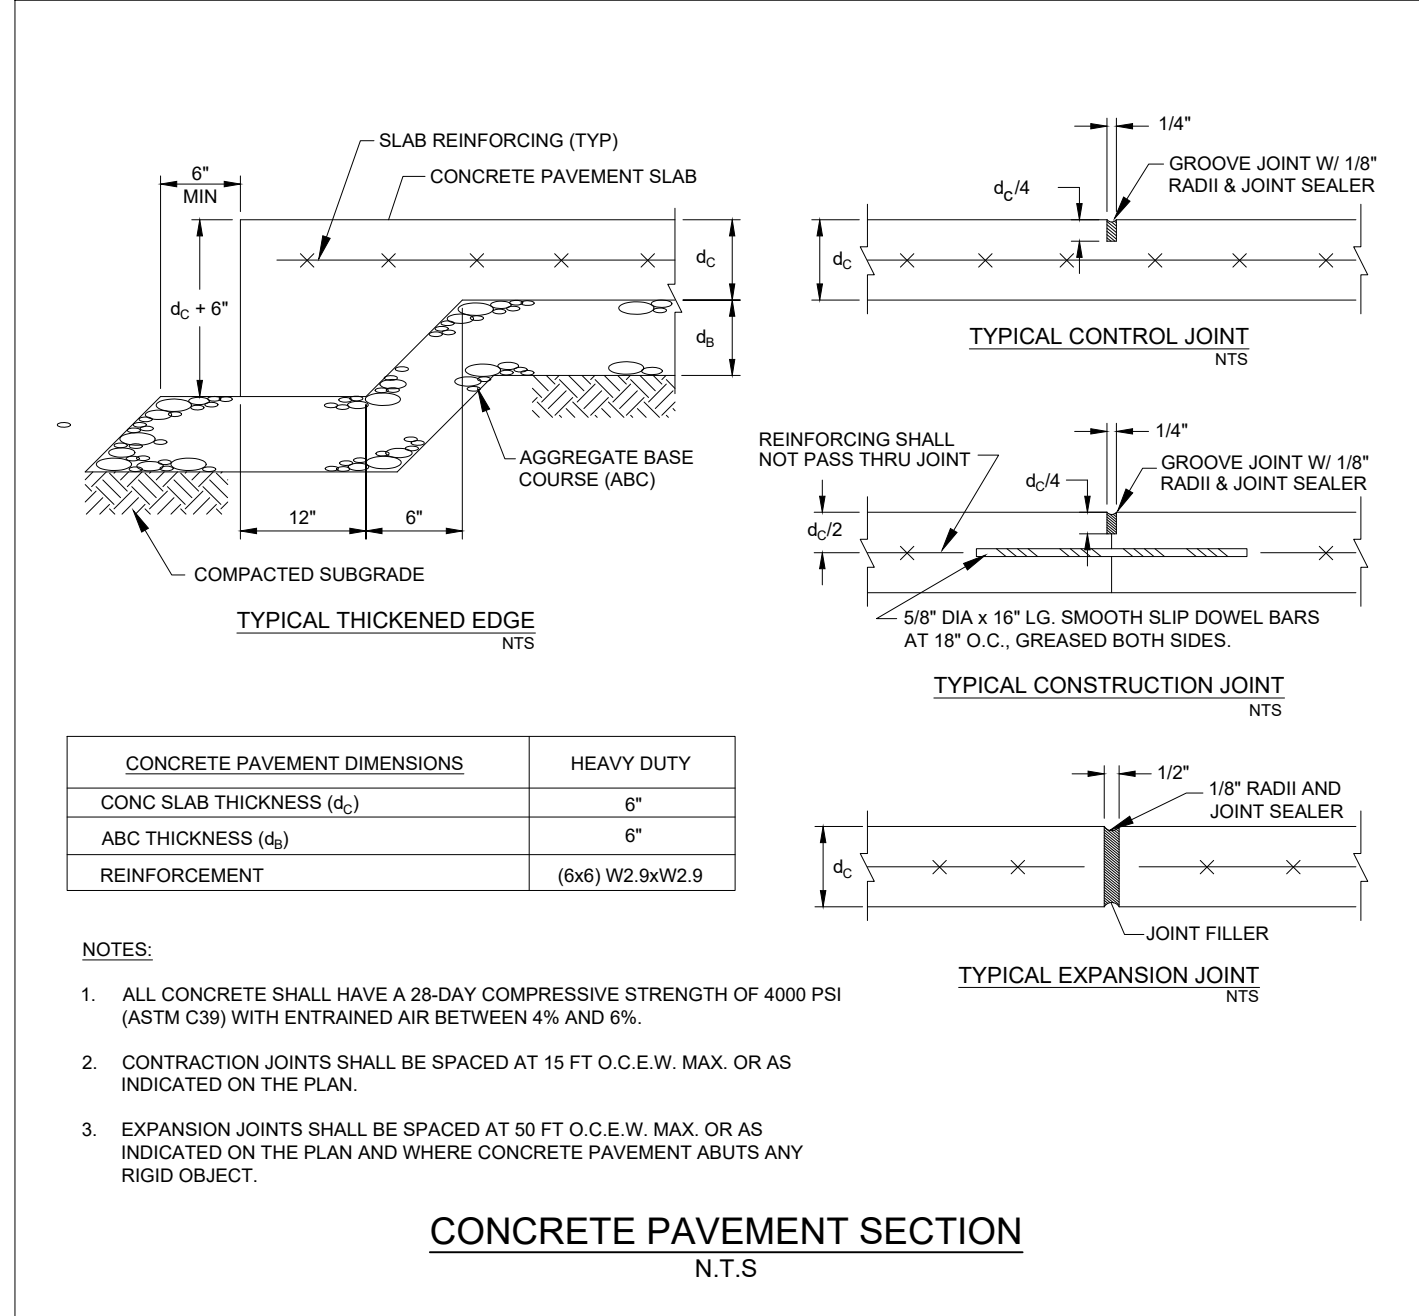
SLAB REINFORCING (TYP)

6"
MIN

CONCRETE PAVEMENT SLAB

$d_C + 6"$

$d_C$

$d_B$

AGGREGATE BASE COURSE (ABC)

12"

6"

COMPACTED SUBGRADE

TYPICAL THICKENED EDGE
NTS

1/4"

GROOVE JOINT W/ 1/8" RADII & JOINT SEALER

$d_C/4$

$d_C$

TYPICAL CONTROL JOINT
NTS

REINFORCING SHALL NOT PASS THRU JOINT

1/4"

GROOVE JOINT W/ 1/8" RADII & JOINT SEALER

$d_C/4$

$d_C/2$

5/8" DIA x 16" LG. SMOOTH SLIP DOWEL BARS AT 18" O.C., GREASED BOTH SIDES.

TYPICAL CONSTRUCTION JOINT
NTS

| CONCRETE PAVEMENT DIMENSIONS | HEAVY DUTY |
|---|---|
| CONC SLAB THICKNESS ($d_C$) | 6" |
| ABC THICKNESS ($d_B$) | 6" |
| REINFORCEMENT | (6x6) W2.9xW2.9 |

1/2"

1/8" RADII AND JOINT SEALER

$d_C$

JOINT FILLER

TYPICAL EXPANSION JOINT
NTS

NOTES:

1. ALL CONCRETE SHALL HAVE A 28-DAY COMPRESSIVE STRENGTH OF 4000 PSI (ASTM C39) WITH ENTRAINED AIR BETWEEN 4% AND 6%.

2. CONTRACTION JOINTS SHALL BE SPACED AT 15 FT O.C.E.W. MAX. OR AS INDICATED ON THE PLAN.

3. EXPANSION JOINTS SHALL BE SPACED AT 50 FT O.C.E.W. MAX. OR AS INDICATED ON THE PLAN AND WHERE CONCRETE PAVEMENT ABUTS ANY RIGID OBJECT.

CONCRETE PAVEMENT SECTION
N.T.S